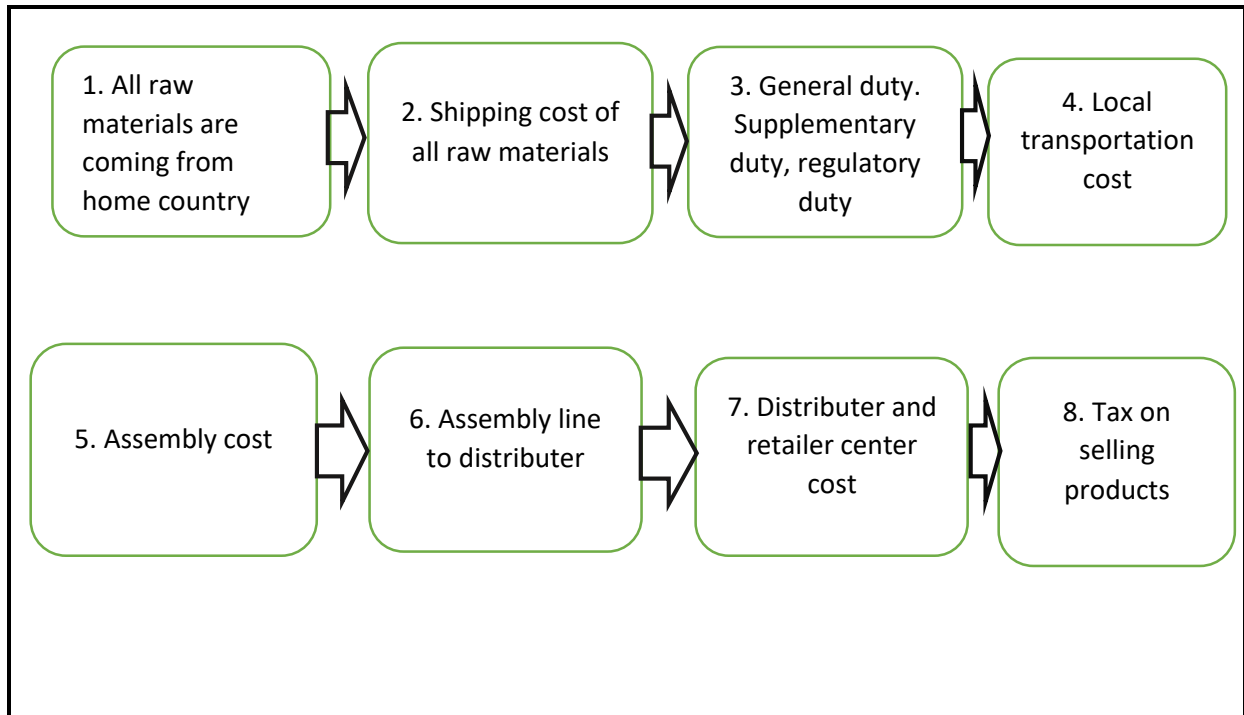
1. All raw materials are coming from home country

2. Shipping cost of all raw materials

3. General duty. Supplementary duty, regulatory duty

4. Local transportation cost

5. Assembly cost

6. Assembly line to distributer

7. Distributer and retailer center cost

8. Tax on selling products